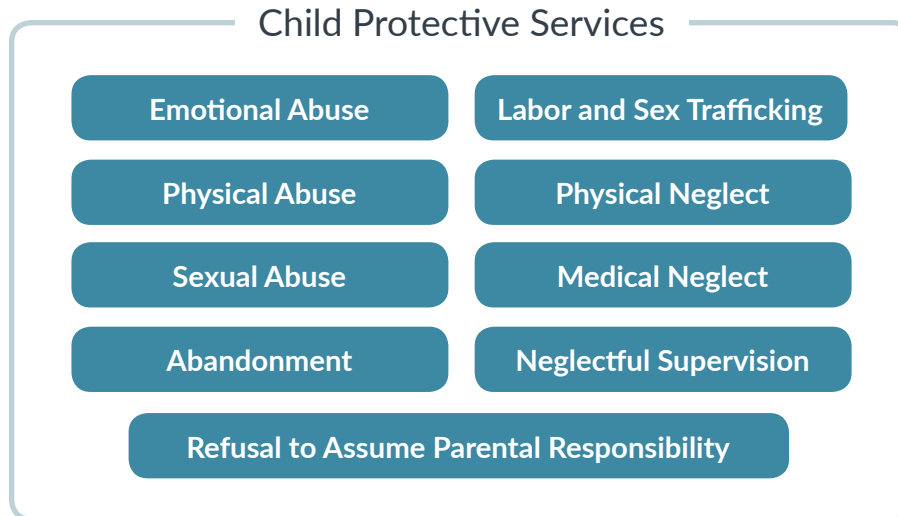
Child Protective Services

Emotional Abuse

Labor and Sex Trafficking

Physical Abuse

Physical Neglect

Sexual Abuse

Medical Neglect

Abandonment

Neglectful Supervision

Refusal to Assume Parental Responsibility